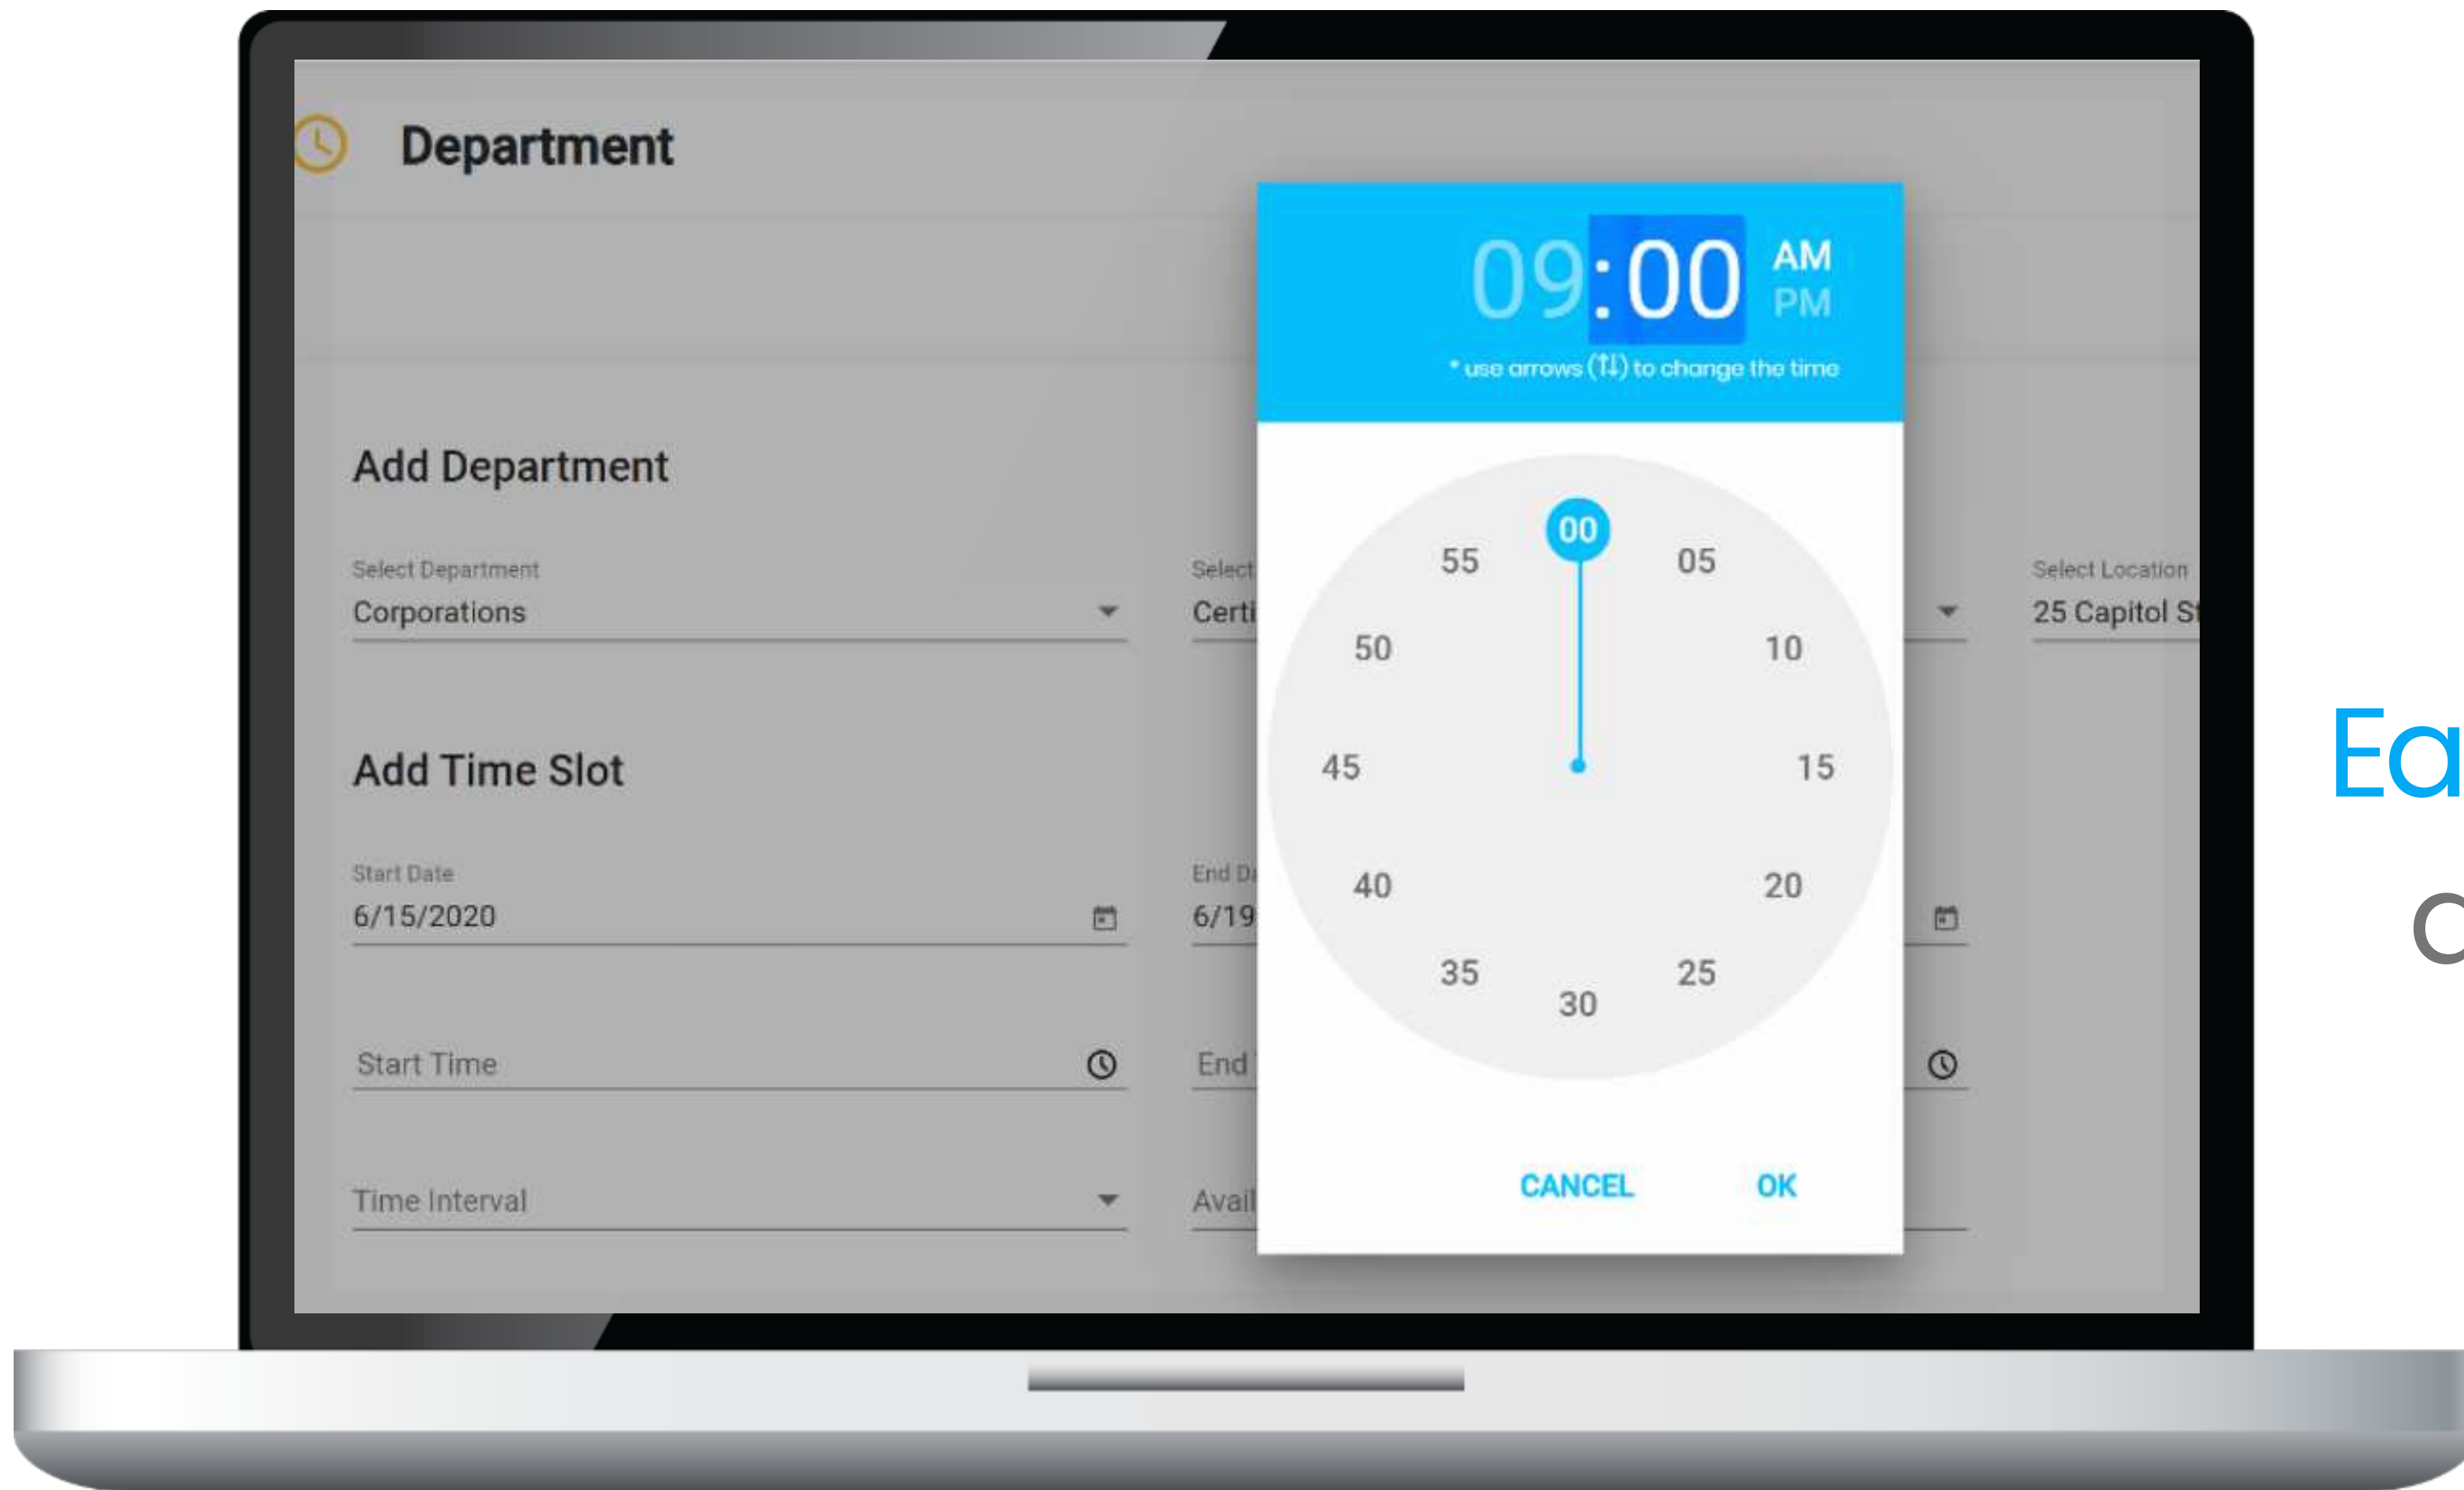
Department

Add Department

Select Department
Corporations

Select
Certi

Select Location
25 Capitol St

Add Time Slot

Start Date
6/15/2020

End D
6/19

Start Time

End

Time Interval

Avail

09:00 AM PM

* use arrows (↑↓) to change the time

00
05
10
15
20
25
30
35
40
45
50
55

CANCEL OK

Ea
C